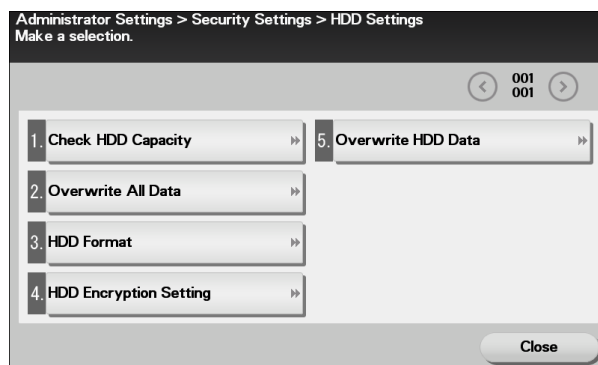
Administrator Settings > Security Settings > HDD Settings
Make a selection.

001
001

1. Check HDD Capacity

2. Overwrite All Data

3. HDD Format

4. HDD Encryption Setting

5. Overwrite HDD Data

Close